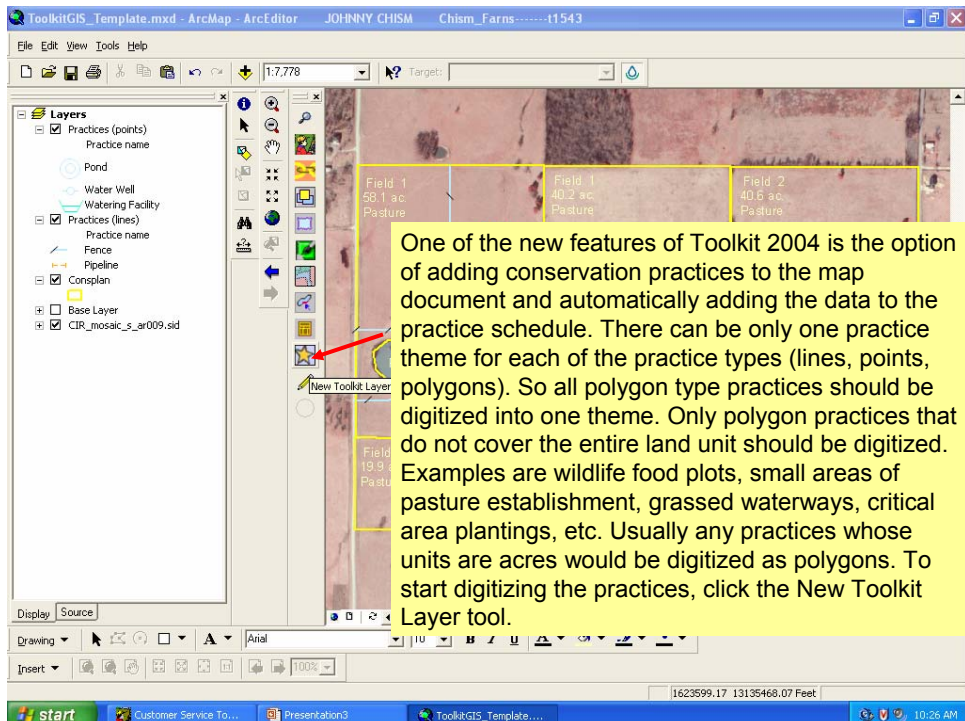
ToolkitGIS_Template.mxd - ArcMap - ArcEditor JOHNNY CHISM Chism_Farns-------t1543

File Edit View Tools Help

1:7,778

Target:

Layers
Practices (points)
Practice name
Pond
Water Well
Watering Facility
Practices (lines)
Practice name
Fence
Pipeline
Consplan
Base Layer
CIR_mosaic_s_ar009.sid

Field 1
58.1 ac.
Pasture

Field 1
40.2 ac.
Pasture

Field 2
40.6 ac.
Pasture

Field
19.9
Pastu

New Toolkit Layer

One of the new features of Toolkit 2004 is the option of adding conservation practices to the map document and automatically adding the data to the practice schedule. There can be only one practice theme for each of the practice types (lines, points, polygons). So all polygon type practices should be digitized into one theme. Only polygon practices that do not cover the entire land unit should be digitized. Examples are wildlife food plots, small areas of pasture establishment, grassed waterways, critical area plantings, etc. Usually any practices whose units are acres would be digitized as polygons. To start digitizing the practices, click the New Toolkit Layer tool.

Display Source

Drawing Arial 10 B I U A

Insert 100%

1623599.17 13135468.07 Feet

start Customer Service To... Presentation3 ToolkitGIS_Template.... 10:26 AM